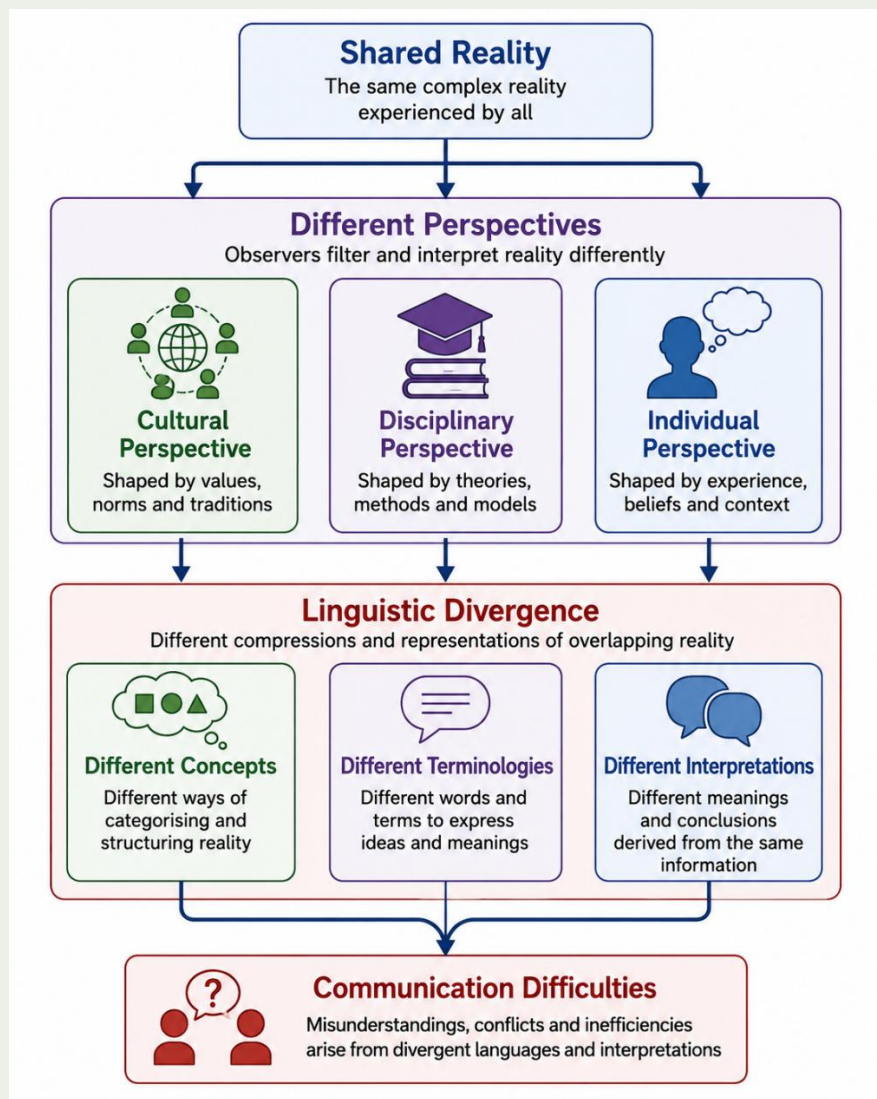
Shared Reality
The same complex reality experienced by all

Different Perspectives
Observers filter and interpret reality differently

Cultural Perspective
Shaped by values, norms and traditions

Disciplinary Perspective
Shaped by theories, methods and models

Individual Perspective
Shaped by experience, beliefs and context

Linguistic Divergence
Different compressions and representations of overlapping reality

Different Concepts
Different ways of categorising and structuring reality

Different Terminologies
Different words and terms to express ideas and meanings

Different Interpretations
Different meanings and conclusions derived from the same information

?

Communication Difficulties
Misunderstandings, conflicts and inefficiencies arise from divergent languages and interpretations